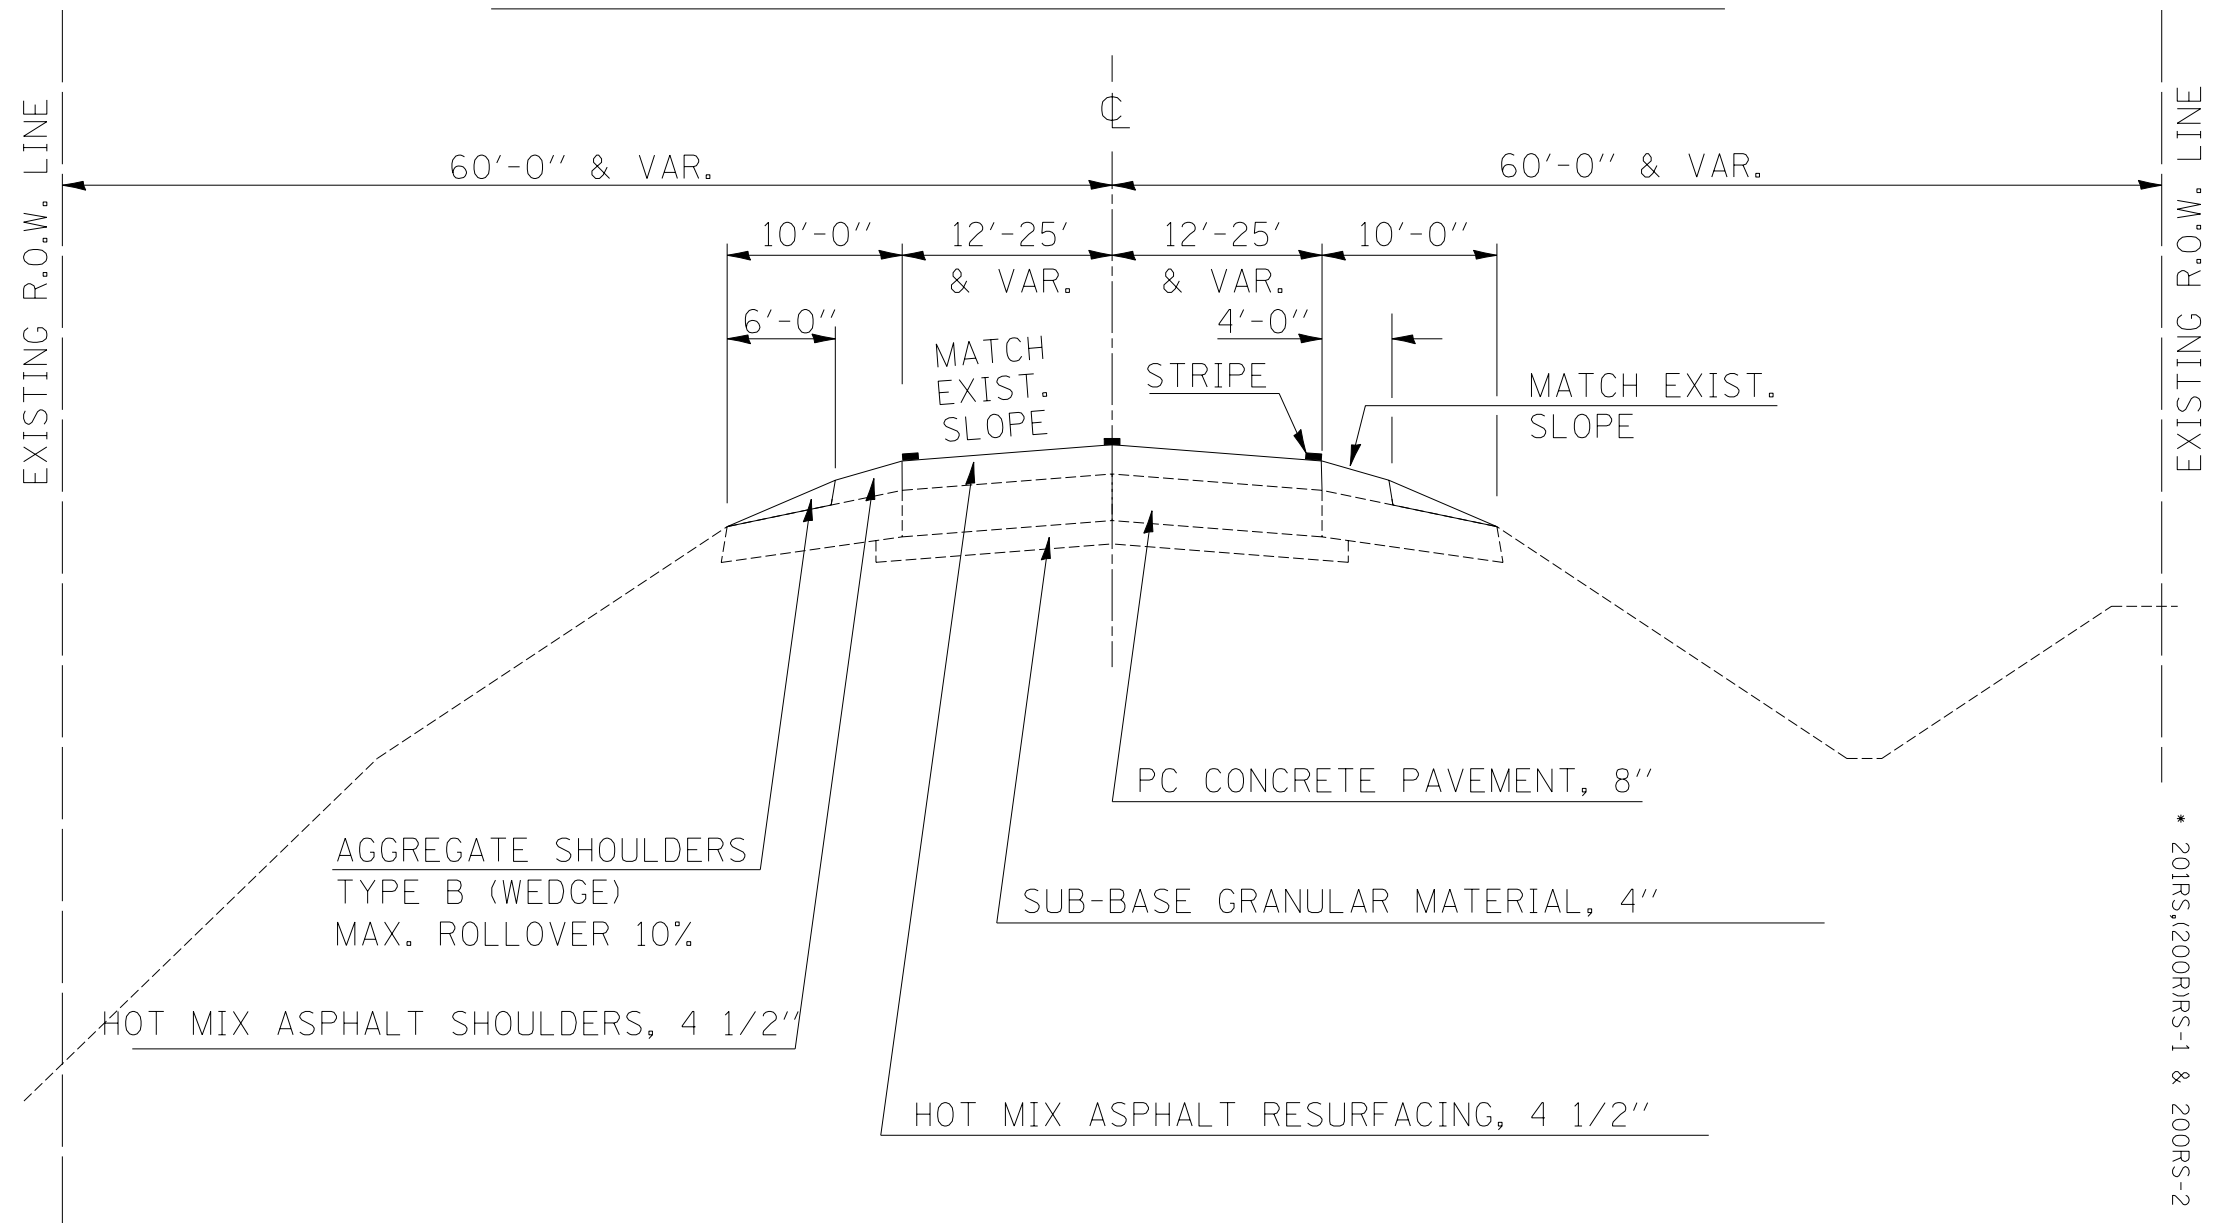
EXISTING R.O.W. LINE

$\mathbb{C}$

60'-0" & VAR.

60'-0" & VAR.

EXISTING R.O.W. LINE

10'-0"

12'-25' & VAR.

12'-25' & VAR.

10'-0"

6'-0"

4'-0"

MATCH EXIST. SLOPE

STRIPE

MATCH EXIST. SLOPE

PC CONCRETE PAVEMENT, 8"

AGGREGATE SHOULDERS TYPE B (WEDGE) MAX. ROLLOVER 10%

SUB-BASE GRANULAR MATERIAL, 4"

HOT MIX ASPHALT SHOULDERS, 4 1/2"

HOT MIX ASPHALT RESURFACING, 4 1/2"

* 201RS,(200R)RS-1 & 200RS-2